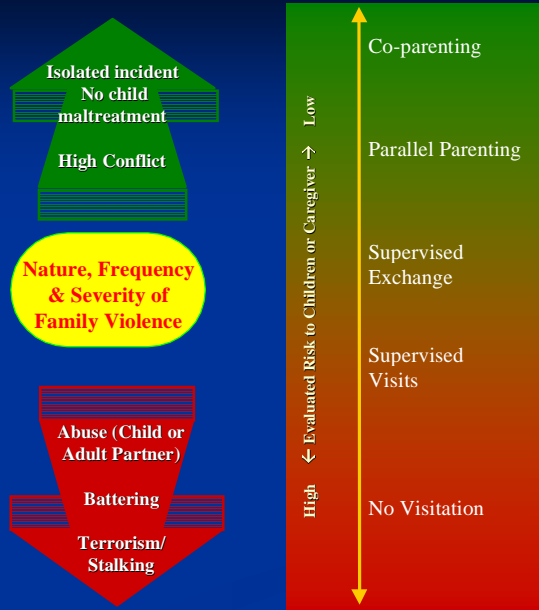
Isolated incident
No child maltreatment

High Conflict

Nature, Frequency & Severity of Family Violence

Abuse (Child or Adult Partner)

Battering

Terrorism/ Stalking

High ← Evaluated Risk to Children or Caregiver → Low

Co-parenting

Parallel Parenting

Supervised Exchange

Supervised Visits

No Visitation